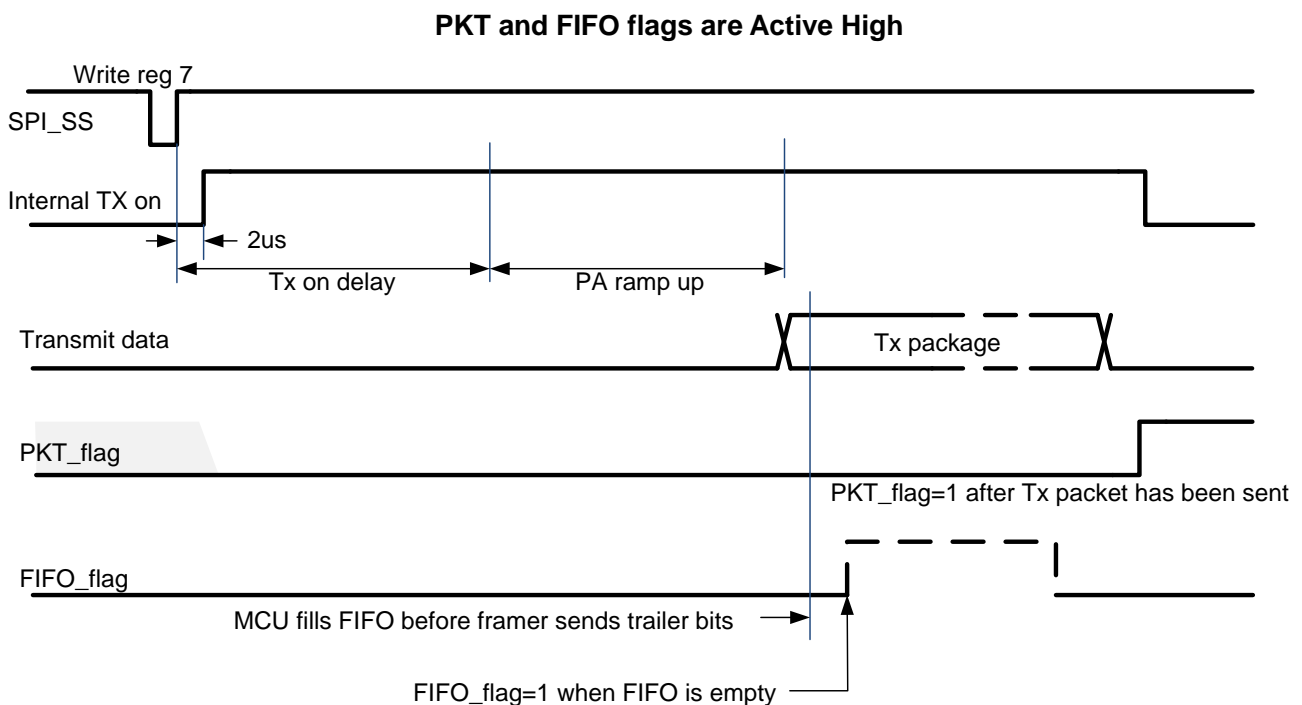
PKT and FIFO flags are Active High

Write reg 7

SPI_SS

Internal TX on

2us

Tx on delay

PA ramp up

Transmit data

Tx package

PKT_flag

PKT_flag=1 after Tx packet has been sent

FIFO_flag

MCU fills FIFO before framer sends trailer bits

FIFO_flag=1 when FIFO is empty